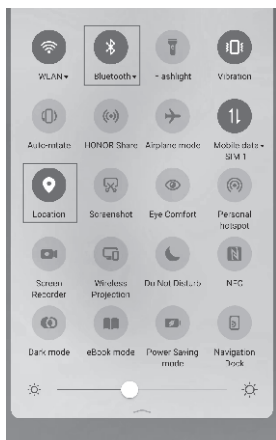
WLAN ▾

Bluetooth ▾

Flashlight

Vibration

Auto-rotate

HONOR Share

Airplane mode

Mobile data ▾
SIM 1

Location

Screenshot

Eye Comfort

Personal hotspot

Screen Recorder

Wireless Projection

Do Not Disturb

NFC

Dark mode

eBook mode

Power Saving mode

Navigation Dock